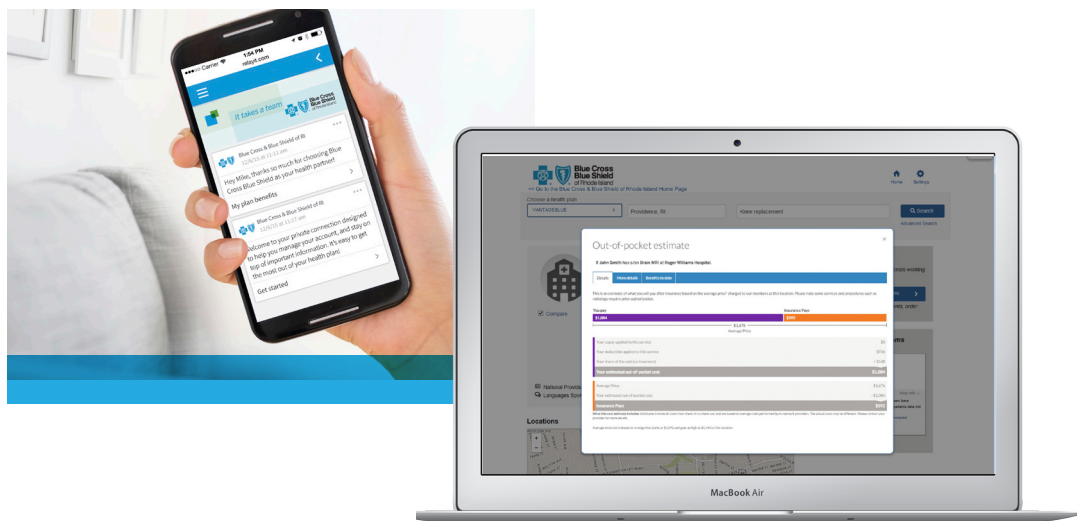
Carrier
1:54 PM
ntlayit.com

it takes a team
Blue Cross Blue Shield of Rhode Island

Blue Cross & Blue Shield of RI
12/8/15 at 11:11 am
Hey Mike, thanks so much for choosing Blue Cross Blue Shield as your health partner!
My plan benefits

Blue Cross & Blue Shield of RI
12/6/15 at 11:11 am
Welcome to your private connection designed to help you manage your account, and stay on top of important information. It's easy to get the most out of your health plan!
Get started

Blue Cross Blue Shield of Rhode Island
Go to the Blue Cross & Blue Shield of Rhode Island Home Page
Home
Settings
Choose a health plan
VANTAGEBLUE
Providence, RI
Knee replacement
Search
Advanced Search

Out-of-pocket estimate
If John Smith has a knee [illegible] at Roger Williams Hospital.
Details
More details
Benefits Guide
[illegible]
Your plan
$1,884
Insurance Pays
$983
$1,676
Average Price
Your estimated out-of-pocket cost
$1,884
Insurance Pays
$983

Compare
National Provider
Languages Spoken
Locations

MacBook Air